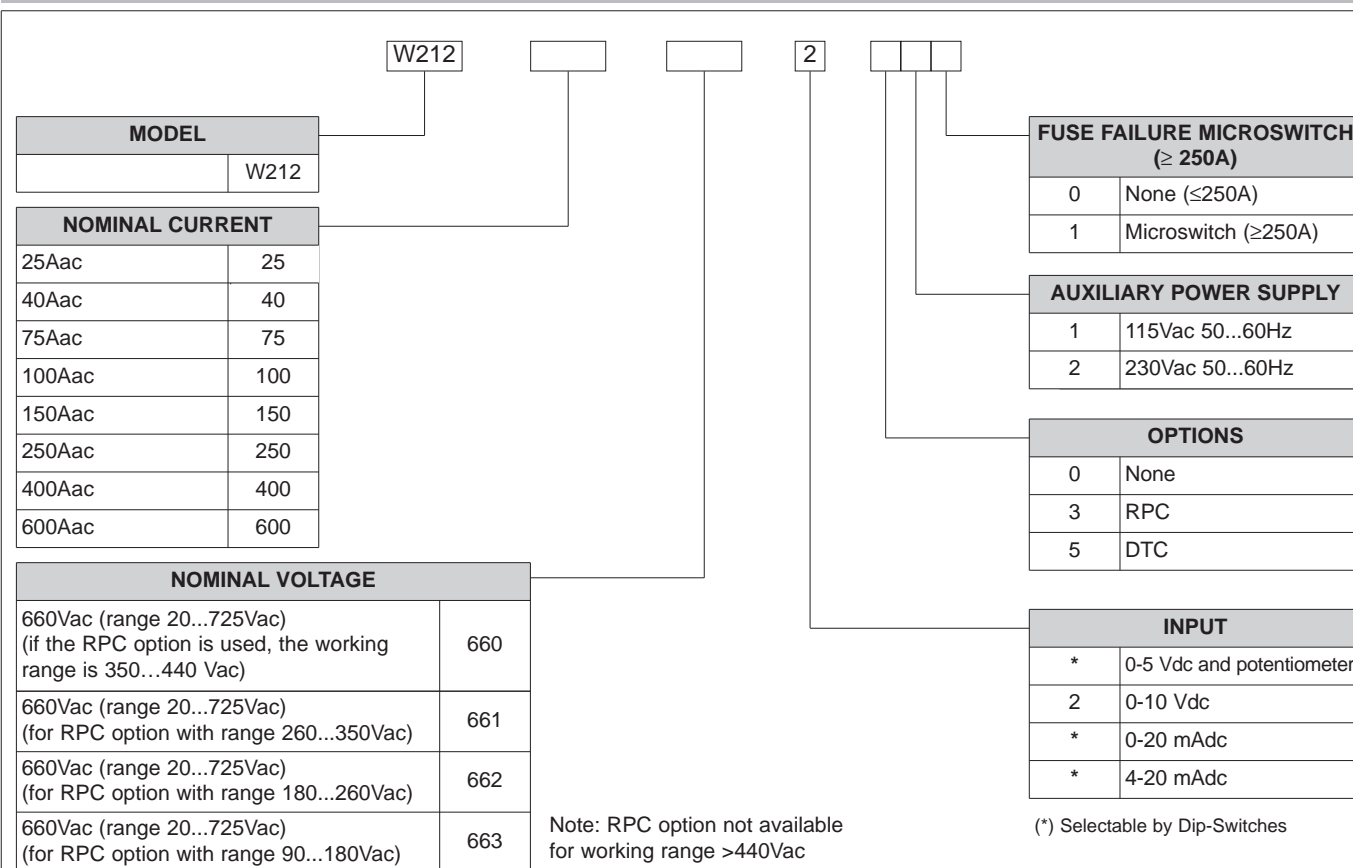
W212 2

| MODEL | |
|---|---|
| | W212 |

| NOMINAL CURRENT | |
|---|---|
| 25Aac | 25 |
| 40Aac | 40 |
| 75Aac | 75 |
| 100Aac | 100 |
| 150Aac | 150 |
| 250Aac | 250 |
| 400Aac | 400 |
| 600Aac | 600 |

| NOMINAL VOLTAGE | |
|---|---|
| 660Vac (range 20...725Vac) (if the RPC option is used, the working range is 350…440 Vac) | 660 |
| 660Vac (range 20...725Vac) (for RPC option with range 260...350Vac) | 661 |
| 660Vac (range 20...725Vac) (for RPC option with range 180...260Vac) | 662 |
| 660Vac (range 20...725Vac) (for RPC option with range 90...180Vac) | 663 |

Note: RPC option not available for working range >440Vac

| FUSE FAILURE MICROSWITCH ($\geq$ 250A) | |
|---|---|
| 0 | None ($\leq$250A) |
| 1 | Microswitch ($\geq$250A) |

| AUXILIARY POWER SUPPLY | |
|---|---|
| 1 | 115Vac 50...60Hz |
| 2 | 230Vac 50...60Hz |

| OPTIONS | |
|---|---|
| 0 | None |
| 3 | RPC |
| 5 | DTC |

| INPUT | |
|---|---|
| * | 0-5 Vdc and potentiometer |
| 2 | 0-10 Vdc |
| * | 0-20 mAdc |
| * | 4-20 mAdc |

(*) Selectable by Dip-Switches